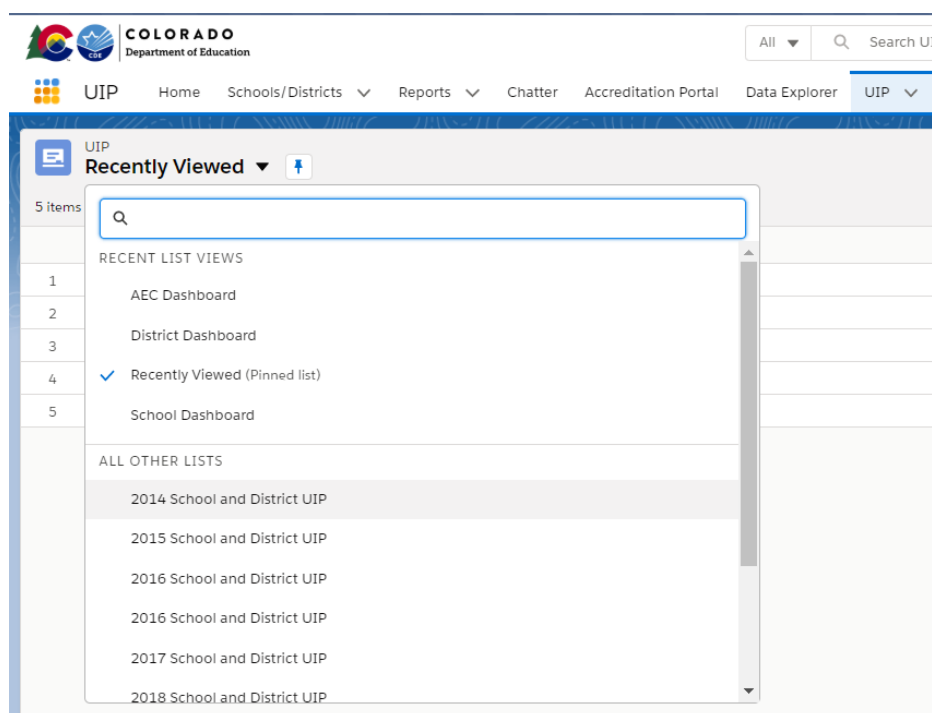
CDE COLORADO
Department of Education

All

Search UI

UIP Home Schools/Districts Reports Chatter Accreditation Portal Data Explorer UIP

UIP
Recently Viewed

5 items

1
2
3
4
5

RECENT LIST VIEWS
AEC Dashboard
District Dashboard
Recently Viewed (Pinned list)
School Dashboard

ALL OTHER LISTS
2014 School and District UIP
2015 School and District UIP
2016 School and District UIP
2016 School and District UIP
2017 School and District UIP
2018 School and District UIP